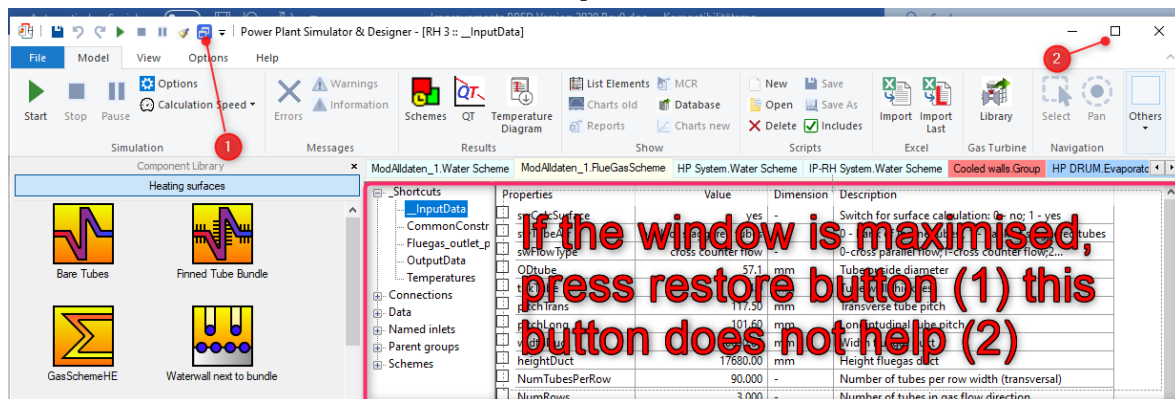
Power Plant Simulator & Designer - [RH 3 :: _InputData]

File Model View Options Help

Start Stop Pause
Options
Calculation Speed
Simulation

Errors
Warnings
Information
Messages

Schemes QT Temperature Diagram
Results

List Elements
Charts old
Reports
MCR
Database
Charts new
Show

New
Open
Delete
Save
Save As
Includes
Scripts

Import Import Last
Excel

Library
Gas Turbine

Select Pan
Navigation

Others

1
2

Component Library
Heating surfaces
Bare Tubes
Finned Tube Bundle
GasSchemeHE
Waterwall next to bundle

ModAlldaten_1.Water Scheme | ModAlldaten_1.FlueGasScheme | HP System.Water Scheme | IP-RH System.Water Scheme | Cooled walls.Group | HP DRUM.Evaporato

_Shortcuts
_InputData
CommonConstr
Fluegas_outlet_p
OutputData
Temperatures
Connections
Data
Named inlets
Parent groups
Schemes

| Properties | Value | Dimension | Description |
|---|---|---|---|
| s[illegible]CalcSurface | yes | - | Switch for surface calculation: 0 - no; 1 - yes |
| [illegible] | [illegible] | - | 0 - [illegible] tubes |
| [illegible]FlowType | cross counter flow | - | 0-cross parallel flow; 1-cross counter flow;2... |
| ODtube | 57.1 | mm | Tube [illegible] side diameter |
| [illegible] | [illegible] | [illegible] | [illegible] |
| pitchTrans | 117.50 | mm | Transverse tube pitch |
| pitchLong | 101.60 | mm | Longitudinal tube pitch |
| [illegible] | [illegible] | mm | Width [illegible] |
| heightDuct | 17680.00 | mm | Height fluegas duct |
| NumTubesPerRow | 90.000 | - | Number of tubes per row width (transversal) |
| NumRows | 3.000 | - | Number of tubes in gas flow direction |

If the window is maximised, press restore button (1) this button does not help (2)